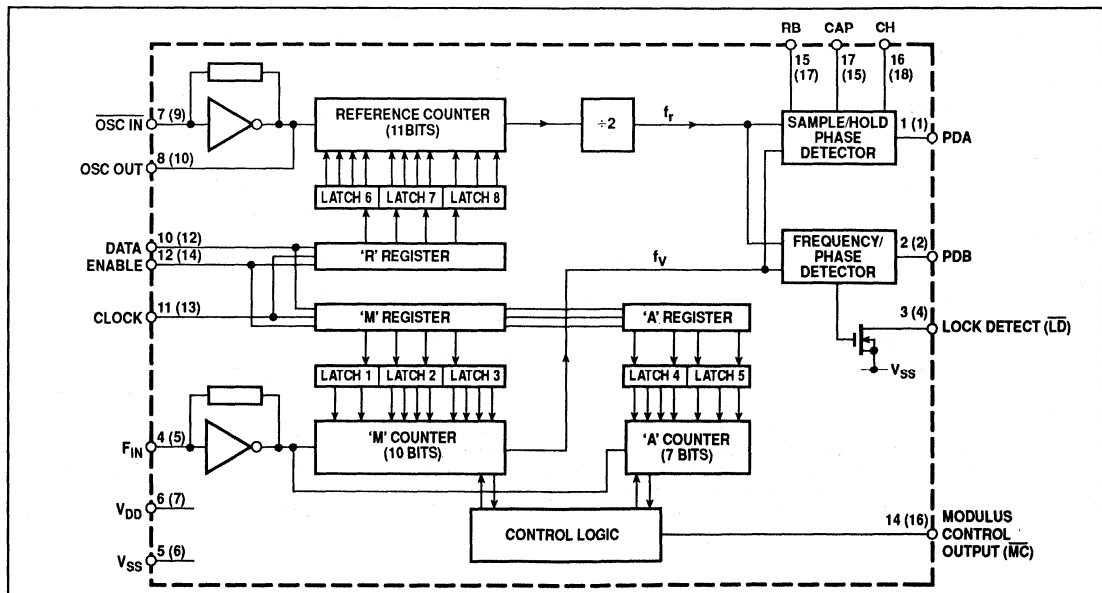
RB CAP CH
15 (17) 17 (15) 16 (18)

$\overline{OSC\ IN}$ 7 (9)
OSC OUT 8 (10)

REFERENCE COUNTER (11BITS)

÷2

$f_r$

SAMPLE/HOLD PHASE DETECTOR

1 (1) PDA

LATCH 6 LATCH 7 LATCH 8

DATA 10 (12)
ENABLE 12 (14)

'R' REGISTER

FREQUENCY/ PHASE DETECTOR

2 (2) PDB

$f_V$

CLOCK 11 (13)

'M' REGISTER

'A' REGISTER

3 (4) LOCK DETECT ($\overline{LD}$)

$V_{SS}$

LATCH 1 LATCH 2 LATCH 3

LATCH 4 LATCH 5

$F_{IN}$ 4 (5)

'M' COUNTER (10 BITS)

'A' COUNTER (7 BITS)

$V_{DD}$ 6 (7)

$V_{SS}$ 5 (6)

CONTROL LOGIC

14 (16) MODULUS CONTROL OUTPUT ($\overline{MC}$)